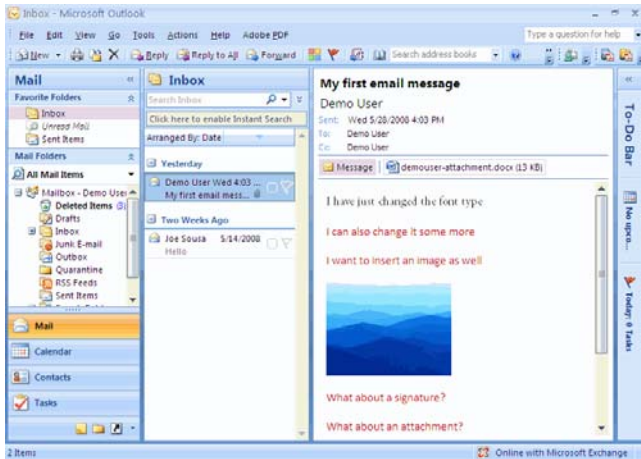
Inbox - Microsoft Outlook

File Edit View Go Tools Actions Help Adobe PDF

Type a question for help

New Reply Reply to All Forward Search address books

Mail

Favorite Folders

Inbox
Unread Mail
Sent Items

Mail Folders

All Mail Items

Mailbox - Demo User
Deleted Items
Drafts
Inbox
Junk E-mail
Outbox
Quarantine
RSS Feeds
Sent Items

Mail
Calendar
Contacts
Tasks

Inbox

Search Inbox

Click here to enable Instant Search

Arranged By: Date

Yesterday

Demo User Wed 4:03 ...
My first email mess...

Two Weeks Ago

Joe Sousa 5/14/2008
Hello

My first email message

Demo User

Sent: Wed 5/28/2008 4:03 PM
To: Demo User
Cc: Demo User

Message demouser-attachment.docx (13 KB)

I have just changed the font type

I can also change it some more

I want to insert an image as well

What about a signature?

What about an attachment?

To-Do Bar

No upco...

Today: 0 Tasks

2 Items

Online with Microsoft Exchange